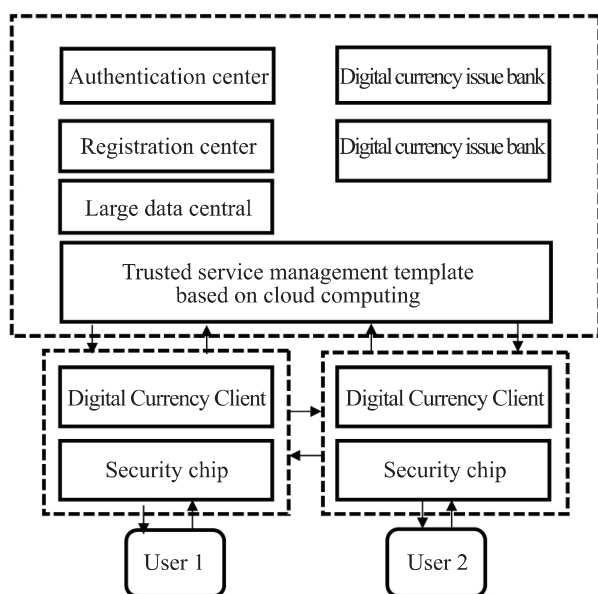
Authentication center

Digital currency issue bank

Registration center

Digital currency issue bank

Large data central

Trusted service management template based on cloud computing

Digital Currency Client

Security chip

Digital Currency Client

Security chip

User 1

User 2